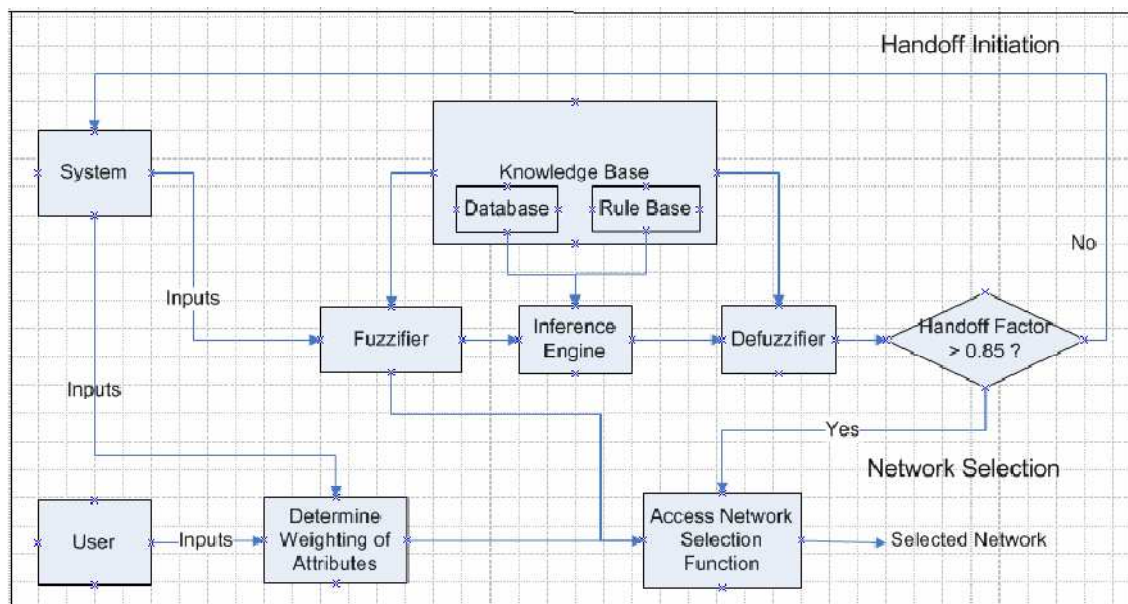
Handoff Initiation

System

Knowledge Base

Database

Rule Base

No

Inputs

Fuzzifier

Inference Engine

Defuzzifier

Handoff Factor > 0.85 ?

Inputs

Yes

Network Selection

User

Inputs

Determine Weighting of Attributes

Access Network Selection Function

Selected Network